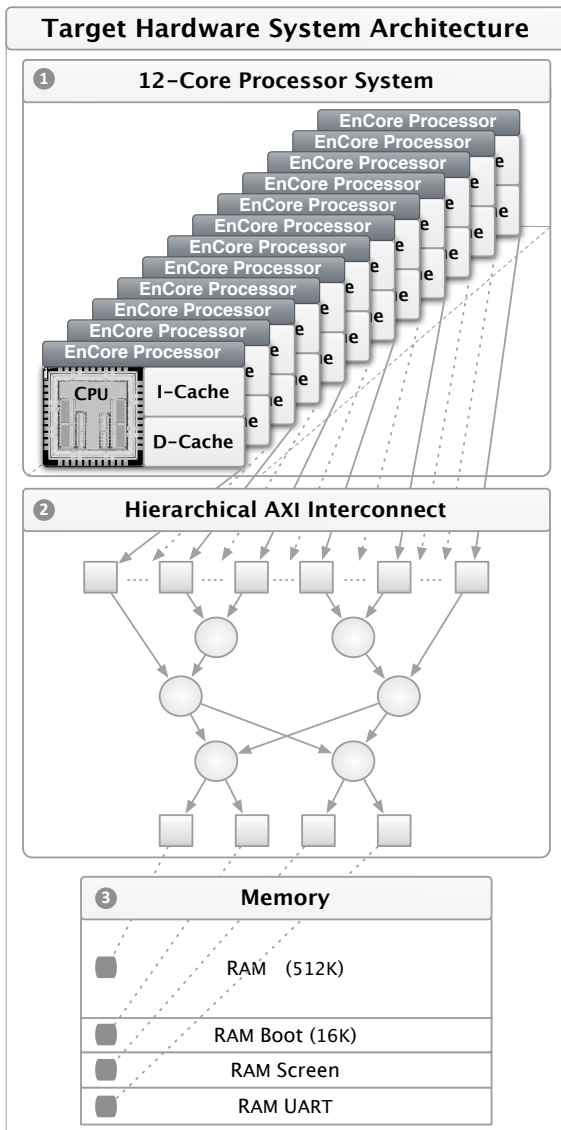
Target Hardware System Architecture

1 12-Core Processor System

EnCore Processor
EnCore Processor
EnCore Processor
EnCore Processor
EnCore Processor
EnCore Processor
EnCore Processor
EnCore Processor
EnCore Processor
EnCore Processor
EnCore Processor
EnCore Processor

CPU
I-Cache
D-Cache

2 Hierarchical AXI Interconnect

3 Memory

RAM (512K)
RAM Boot (16K)
RAM Screen
RAM UART